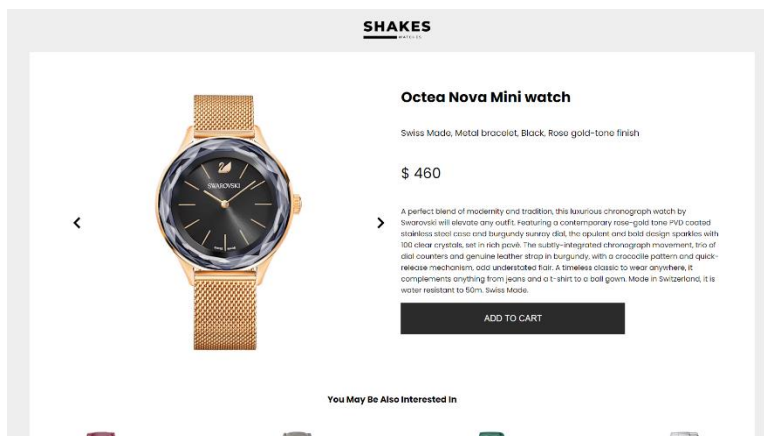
SHAKES
WATCHES

SWAROVSKI

swiss made

Octea Nova Mini watch

Swiss Made, Metal bracelet, Black, Rose gold-tone finish

$ 460

A perfect blend of modernity and tradition, this luxurious chronograph watch by Swarovski will elevate any outfit. Featuring a contemporary rose-gold tone PVD coated stainless steel case and burgundy sunray dial, the opulent and bold design sparkles with 100 clear crystals, set in rich pavé. The subtly-integrated chronograph movement, trio of dial counters and genuine leather strap in burgundy, with a crocodile pattern and quick-release mechanism, add understated flair. A timeless classic to wear anywhere, it complements anything from jeans and a t-shirt to a ball gown. Made in Switzerland, it is water resistant to 50m. Swiss Made.

ADD TO CART

You May Be Also Interested In